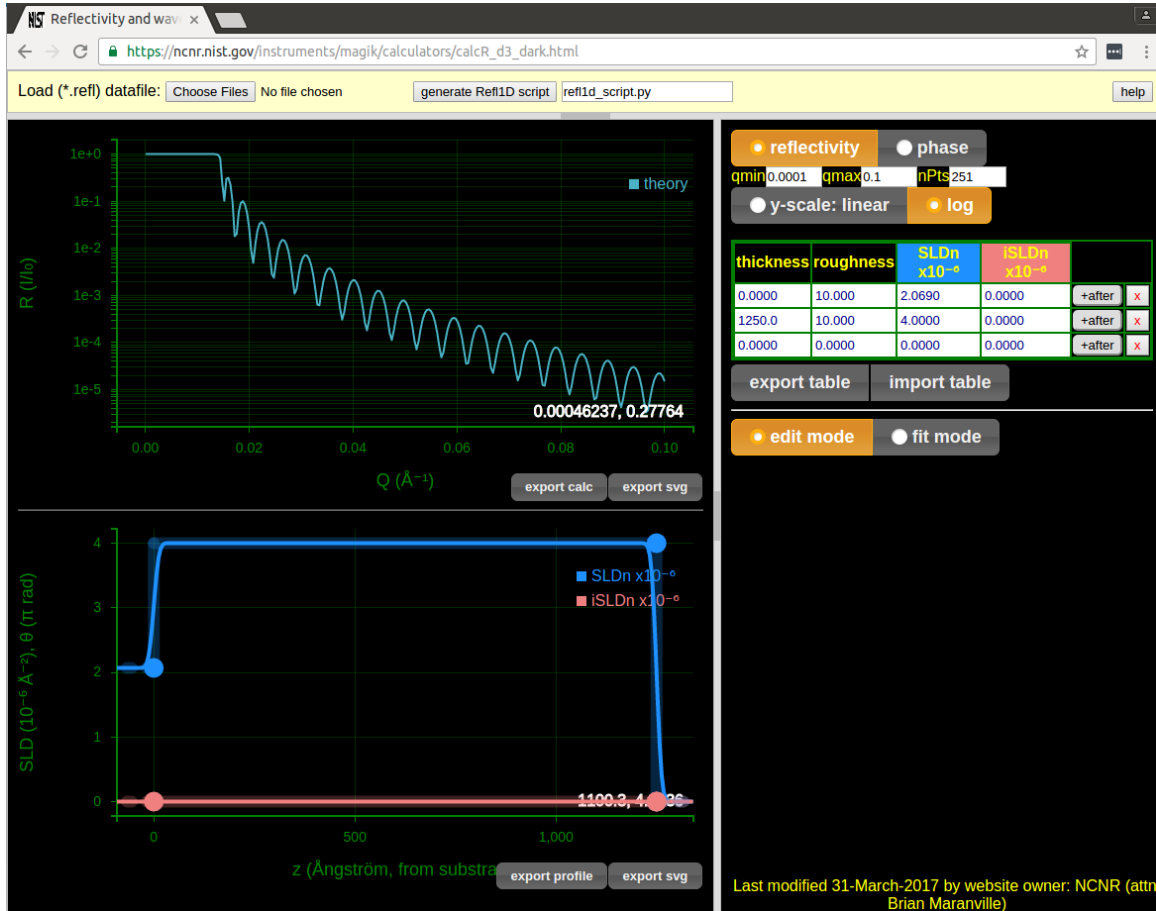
NIST Reflectivity and wav

https://ncnr.nist.gov/instruments/magik/calculators/calcR_d3_dark.html

Load (*.refl) datafile: Choose Files No file chosen

generate Refl1D script refl1d_script.py

help

1e+0
1e-1
1e-2
1e-3
1e-4
1e-5

R (I/I₀)

theory

0.00046237, 0.27764

0.00 0.02 0.04 0.06 0.08 0.10

Q (Å⁻¹)

export calc export svg

4
3
2
1
0

SLD (10⁻⁶ Å⁻²), θ (π rad)

SLDn x10⁻⁶
iSLDn x10⁻⁶

1100.3, 4.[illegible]

0 500 1,000

z (Ångström, from substra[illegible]

export profile export svg

reflectivity phase

qmin 0.0001 qmax 0.1 nPts 251

y-scale: linear log

| thickness | roughness | SLDn x10⁻⁶ | iSLDn x10⁻⁶ | | |
|---|---|---|---|---|---|
| 0.0000 | 10.000 | 2.0690 | 0.0000 | +after | x |
| 1250.0 | 10.000 | 4.0000 | 0.0000 | +after | x |
| 0.0000 | 0.0000 | 0.0000 | 0.0000 | +after | x |

export table import table

edit mode fit mode

Last modified 31-March-2017 by website owner: NCNR (attn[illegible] Brian Maranville)